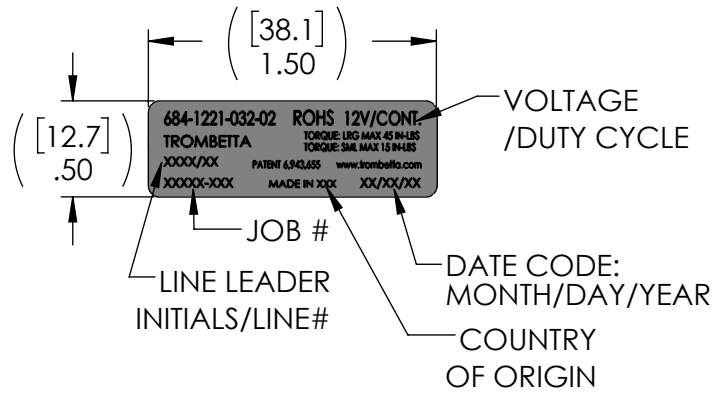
$\left(\begin{matrix}[38.1] \\ 1.50\end{matrix}\right)$

$\left(\begin{matrix}[12.7] \\ .50\end{matrix}\right)$

684-1221-032-02 ROHS 12V/CONT.
TROMBETTA
TORQUE: LRG MAX 45 IN-LBS
TORQUE: SML MAX 15 IN-LBS
XXXX/XX
PATENT 6,943,655 www.trombetta.com
XXXXX-XXX MADE IN XXX XX/XX/XX

VOLTAGE
/DUTY CYCLE

JOB #

LINE LEADER
INITIALS/LINE#

DATE CODE:
MONTH/DAY/YEAR

COUNTRY
OF ORIGIN